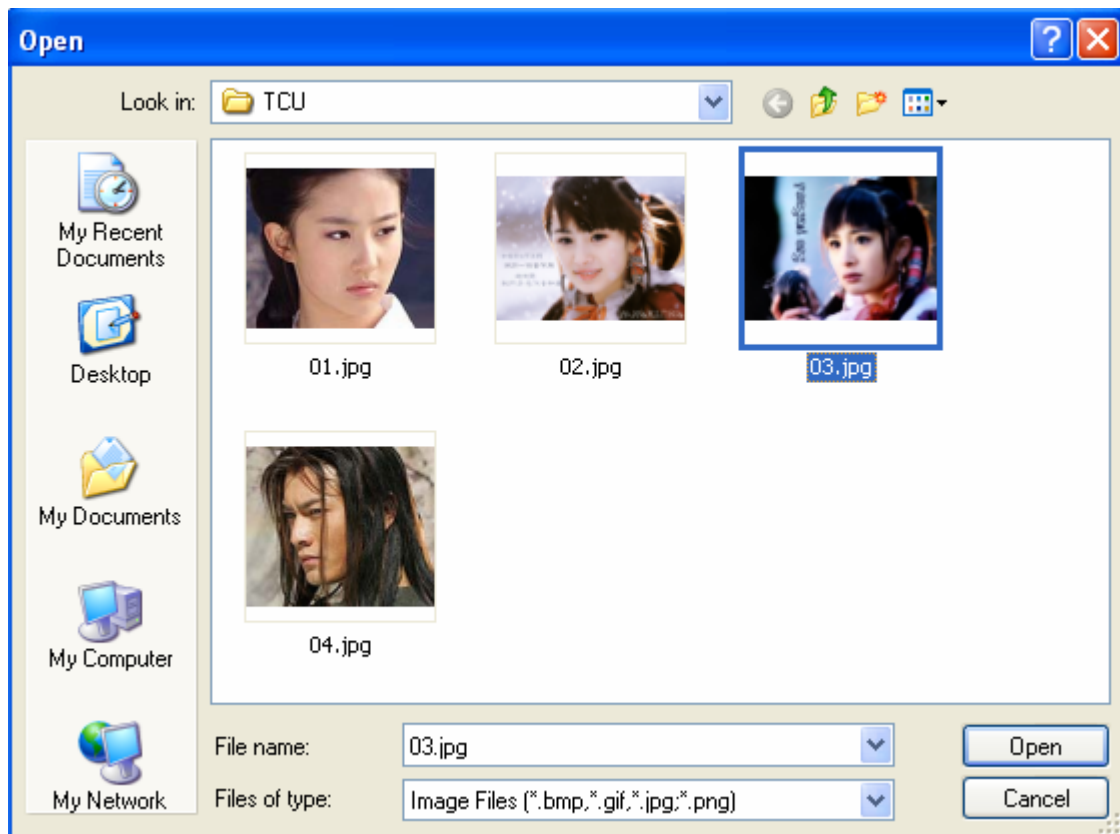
Open

Look in: TCU

My Recent Documents

Desktop

My Documents

My Computer

My Network

01.jpg

02.jpg

03.jpg

04.jpg

File name: 03.jpg

Files of type: Image Files (*.bmp,*.gif,*.jpg;*.png)

Open

Cancel